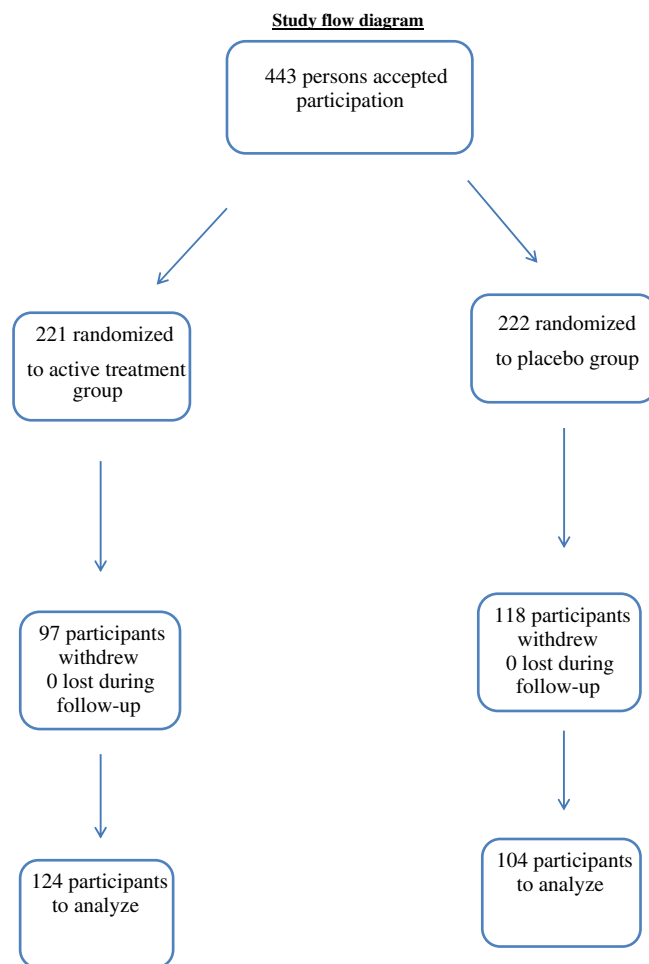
Study flow diagram

443 persons accepted participation

221 randomized to active treatment group

222 randomized to placebo group

97 participants withdrew
0 lost during follow-up

118 participants withdrew
0 lost during follow-up

124 participants to analyze

104 participants to analyze